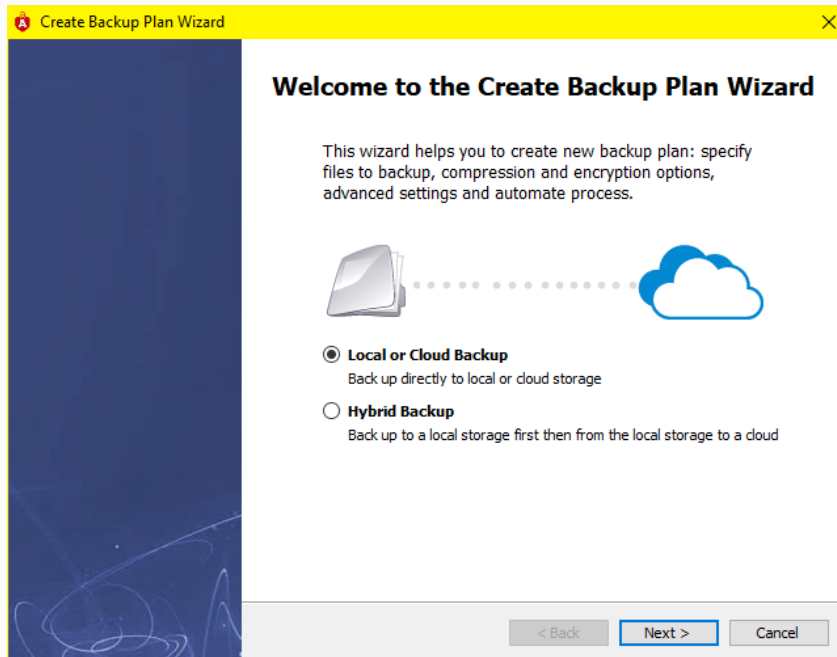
Create Backup Plan Wizard

Welcome to the Create Backup Plan Wizard

This wizard helps you to create new backup plan: specify files to backup, compression and encryption options, advanced settings and automate process.

Local or Cloud Backup
Back up directly to local or cloud storage

Hybrid Backup
Back up to a local storage first then from the local storage to a cloud

< Back
Next >
Cancel